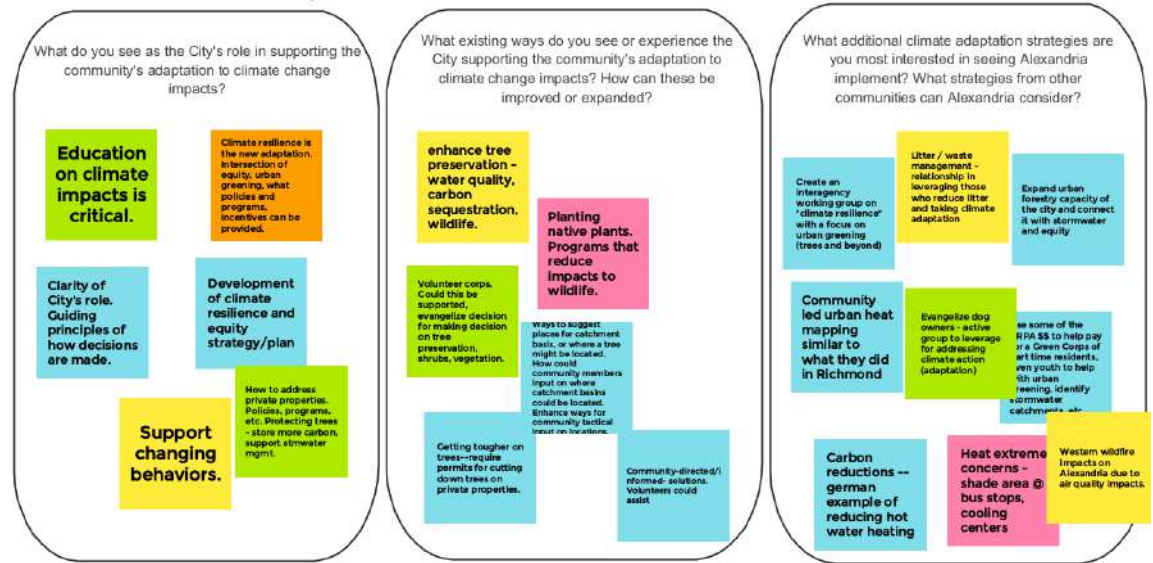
What do you see as the City's role in supporting the community's adaptation to climate change impacts?

Education on climate impacts is critical.

Climate resilience is the new adaptation. Intersection of equity, urban greening, what policies and programs, incentives can be provided.

Clarity of City's role. Guiding principles of how decisions are made.

Development of climate resilience and equity strategy/plan

Support changing behaviors.

How to address private properties. Policies, programs, etc. Protecting trees - store more carbon, support stmwater mgmt.

What existing ways do you see or experience the City supporting the community's adaptation to climate change impacts? How can these be improved or expanded?

enhance tree preservation - water quality, carbon sequestration, wildlife.

Planting native plants. Programs that reduce impacts to wildlife.

Volunteer corps. Could this be supported, evangelize decision for making decision on tree preservation, shrubs, vegetation.

Ways to suggest places for catchment basis, or where a tree might be located. How could community members input on where catchment basins could be located. Enhance ways for community tactical input on locations.

Getting tougher on trees--require permits for cutting down trees on private properties.

Community-directed/informed- solutions. Volunteers could assist

What additional climate adaptation strategies are you most interested in seeing Alexandria implement? What strategies from other communities can Alexandria consider?

Create an interagency working group on "climate resilience" with a focus on urban greening (trees and beyond)

Litter / waste management - relationship in leveraging those who reduce litter and taking climate adaptation

Expand urban forestry capacity of the city and connect it with stormwater and equity

Community led urban heat mapping similar to what they did in Richmond

Evangelize dog owners - active group to leverage for addressing climate action (adaptation)

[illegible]se some of the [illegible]RPA $$ to help pay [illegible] a Green Corps of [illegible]art time residents, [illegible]ven youth to help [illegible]ith urban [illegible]reening, identify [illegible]stormwater catchments, etc.

Carbon reductions -- german example of reducing hot water heating

Heat extreme concerns - shade area @ bus stops, cooling centers

Western wildfire impacts on Alexandria due to air quality impacts.